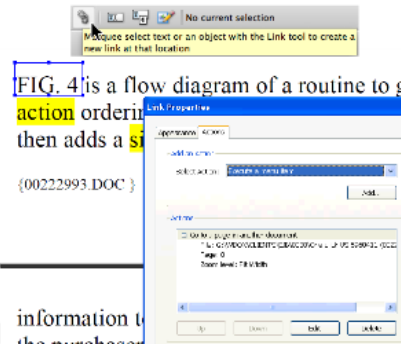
No current selection

Marquee select text or an object with the Link tool to create a new link at that location

FIG. 4 is a flow diagram of a routine to g action orderin then adds a si

{00222993.DOC }

Link Properties

Appearance Actions

Add an Action

Select Action: Execute a menu item

Add...

Actions

Go to a page in another document
File: C:\WORK\CLIENTS\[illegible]
Page: 0
Zoom level: Fit Width

Up Down Edit Delete

information t
the purchaser